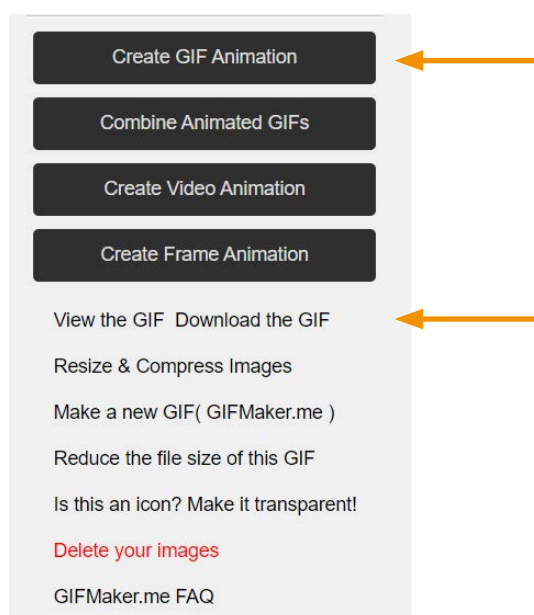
Create GIF Animation

Combine Animated GIFs

Create Video Animation

Create Frame Animation

View the GIF Download the GIF

Resize & Compress Images

Make a new GIF( GIFMaker.me )

Reduce the file size of this GIF

Is this an icon? Make it transparent!

Delete your images

GIFMaker.me FAQ